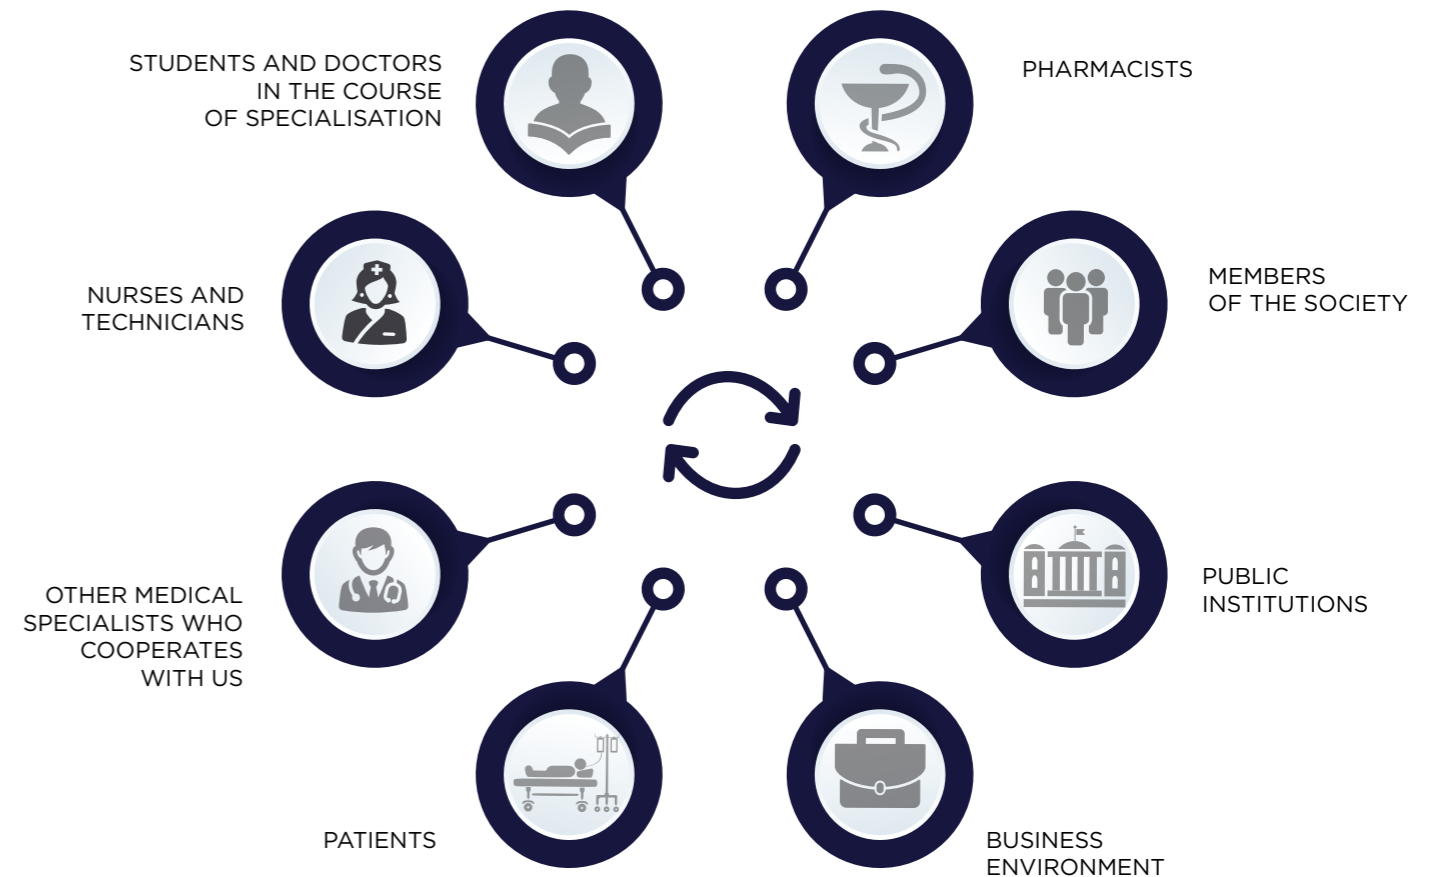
STUDENTS AND DOCTORS IN THE COURSE OF SPECIALISATION

PHARMACISTS

NURSES AND TECHNICIANS

MEMBERS OF THE SOCIETY

OTHER MEDICAL SPECIALISTS WHO COOPERATES WITH US

PUBLIC INSTITUTIONS

PATIENTS

BUSINESS ENVIRONMENT